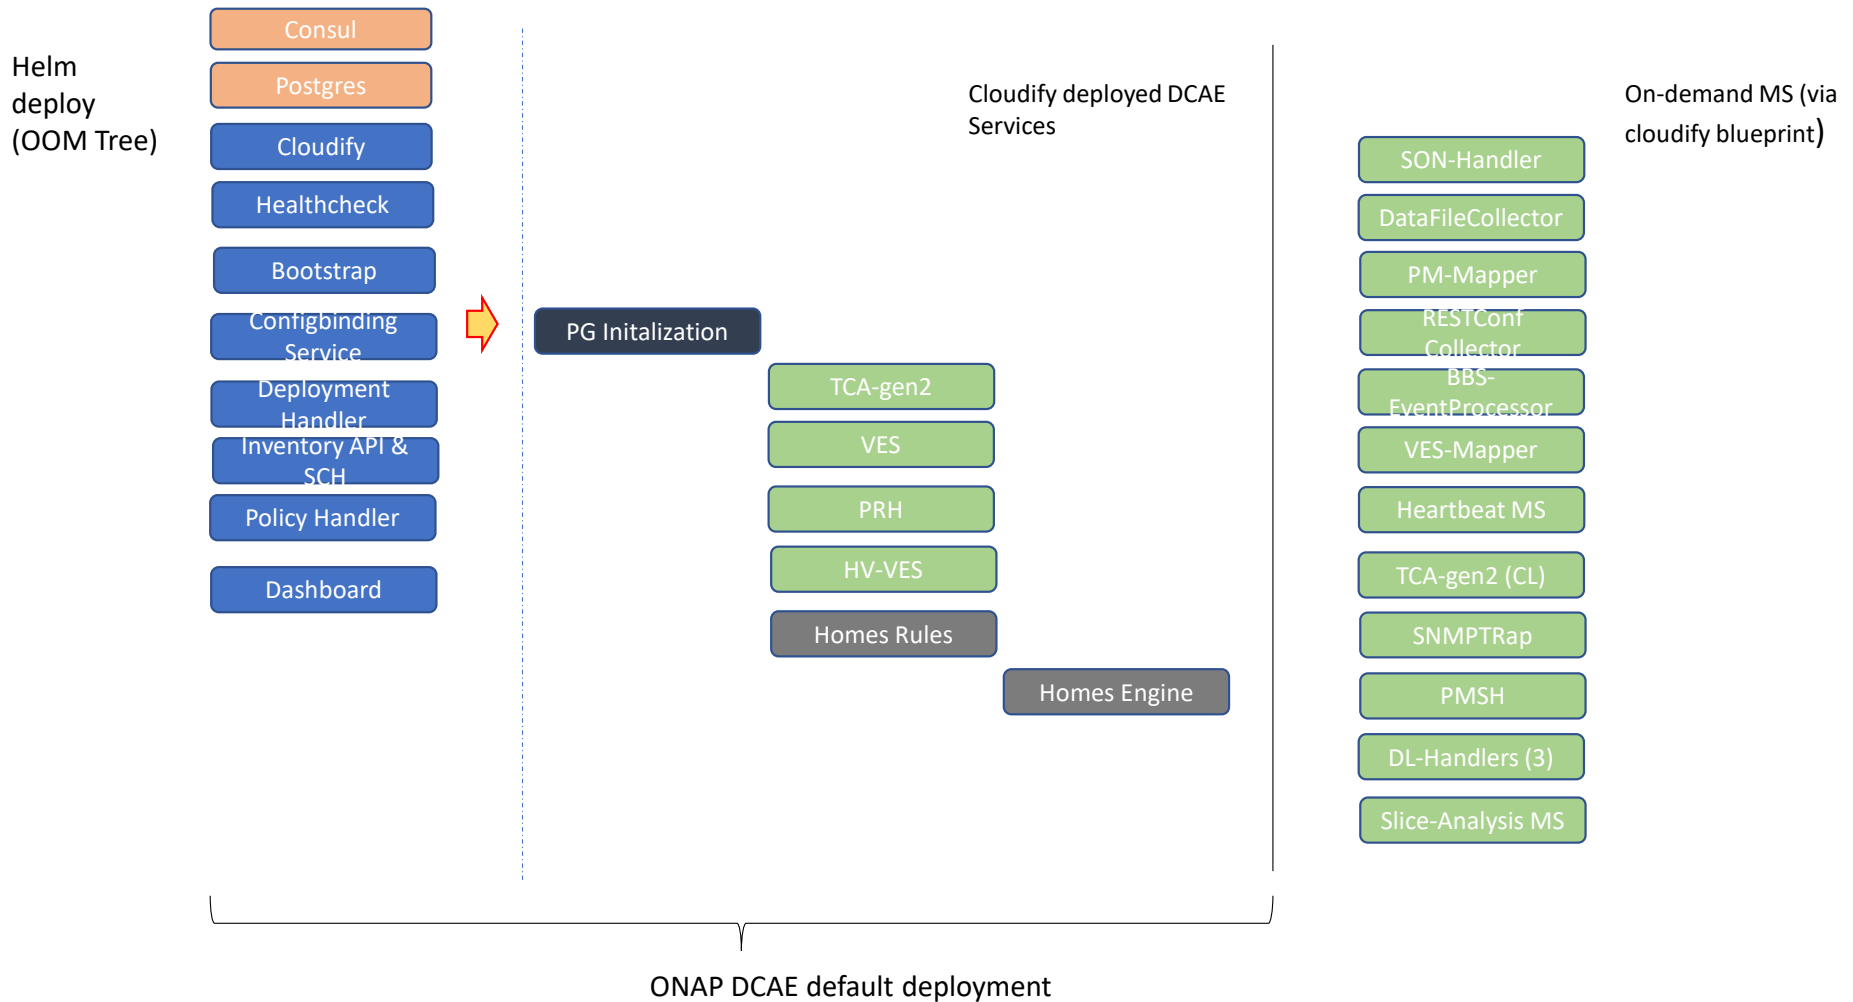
Helm deploy (OOM Tree)

Consul

Postgres

Cloudify

Healthcheck

Bootstrap

Configbinding Service

Deployment Handler

Inventory API & SCH

Policy Handler

Dashboard

PG Initalization

Cloudify deployed DCAE Services

TCA-gen2

VES

PRH

HV-VES

Homes Rules

Homes Engine

On-demand MS (via cloudify blueprint)

SON-Handler

DataFileCollector

PM-Mapper

RESTConf Collector

BBS-EventProcessor

VES-Mapper

Heartbeat MS

TCA-gen2 (CL)

SNMPTRap

PMSH

DL-Handlers (3)

Slice-Analysis MS

ONAP DCAE default deployment